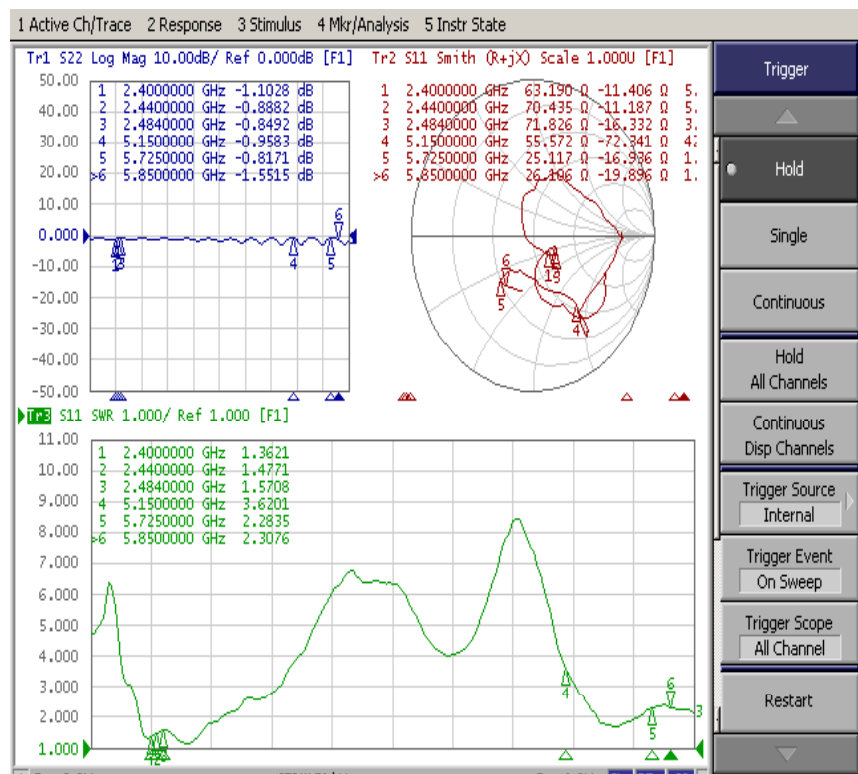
1 Active Ch/Trace 2 Response 3 Stimulus 4 Mkr/Analysis 5 Instr State

Tr1 S22 Log Mag 10.00dB/ Ref 0.000dB [F1]

| | | |
|---|---|---|
| 1 | 2.4000000 GHz | -1.1028 dB |
| 2 | 2.4400000 GHz | -0.8882 dB |
| 3 | 2.4840000 GHz | -0.8492 dB |
| 4 | 5.1500000 GHz | -0.9583 dB |
| 5 | 5.7250000 GHz | -0.8171 dB |
| >6 | 5.8500000 GHz | -1.5515 dB |

50.00 40.00 30.00 20.00 10.00 0.000 -10.00 -20.00 -30.00 -40.00 -50.00

Tr2 S11 Smith (R+jX) Scale 1.000U [F1]

| | | | | |
|---|---|---|---|---|
| 1 | 2.4000000 GHz | 63.190 Ω | -11.406 Ω | 5. |
| 2 | 2.4400000 GHz | 70.435 Ω | -11.187 Ω | 5. |
| 3 | 2.4840000 GHz | 71.826 Ω | -16.332 Ω | 3. |
| 4 | 5.1500000 GHz | 55.572 Ω | -72.341 Ω | 42 |
| 5 | 5.7250000 GHz | 25.117 Ω | -16.936 Ω | 1. |
| >6 | 5.8500000 GHz | 26.196 Ω | -19.896 Ω | 1. |

Tr3 S11 SWR 1.000/ Ref 1.000 [F1]

| | | |
|---|---|---|
| 1 | 2.4000000 GHz | 1.3621 |
| 2 | 2.4400000 GHz | 1.4771 |
| 3 | 2.4840000 GHz | 1.5708 |
| 4 | 5.1500000 GHz | 3.6201 |
| 5 | 5.7250000 GHz | 2.2835 |
| >6 | 5.8500000 GHz | 2.3076 |

11.00 10.00 9.000 8.000 7.000 6.000 5.000 4.000 3.000 2.000 1.000

Trigger
Hold
Single
Continuous
Hold All Channels
Continuous Disp Channels
Trigger Source Internal
Trigger Event On Sweep
Trigger Scope All Channel
Restart